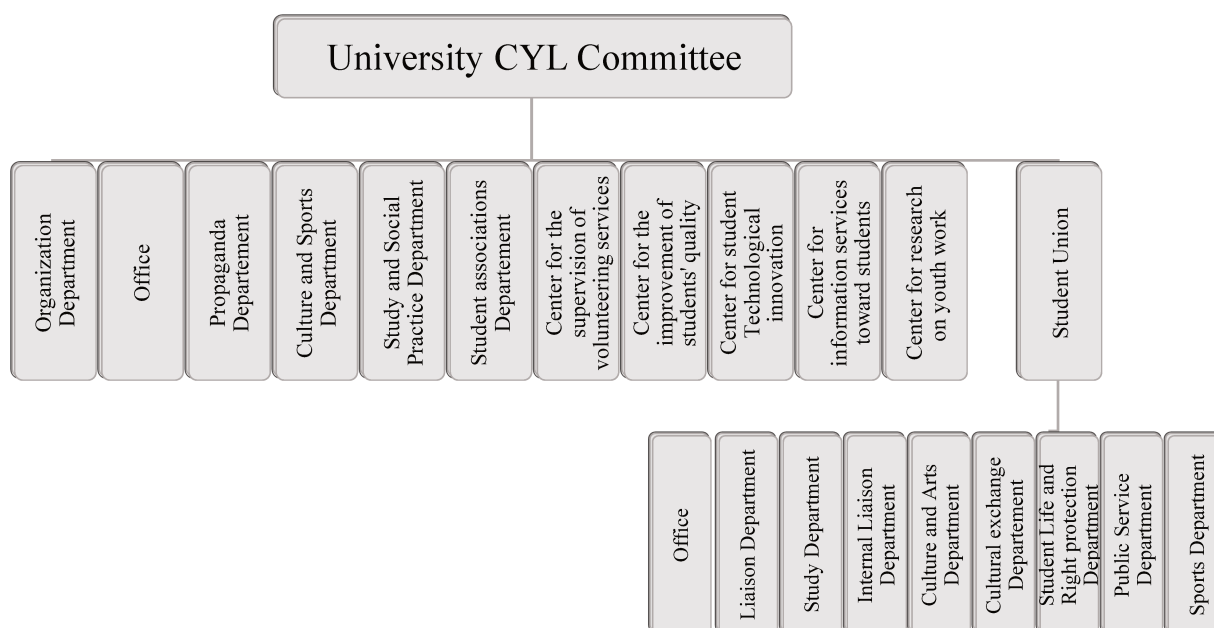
University CYL Committee

Organization Department

Office

Propaganda Departement

Culture and Sports Department

Study and Social Practice Department

Student associations Departement

Center for the supervision of volunteering services

Center for the improvement of students' quality

Center for student Technological innovation

Center for information services toward students

Center for research on youth work

Student Union

Office

Liaison Department

Study Department

Internal Liaison Department

Culture and Arts Department

Cultural exchange Departement

Student Life and Right protection Department

Public Service Department

Sports Department